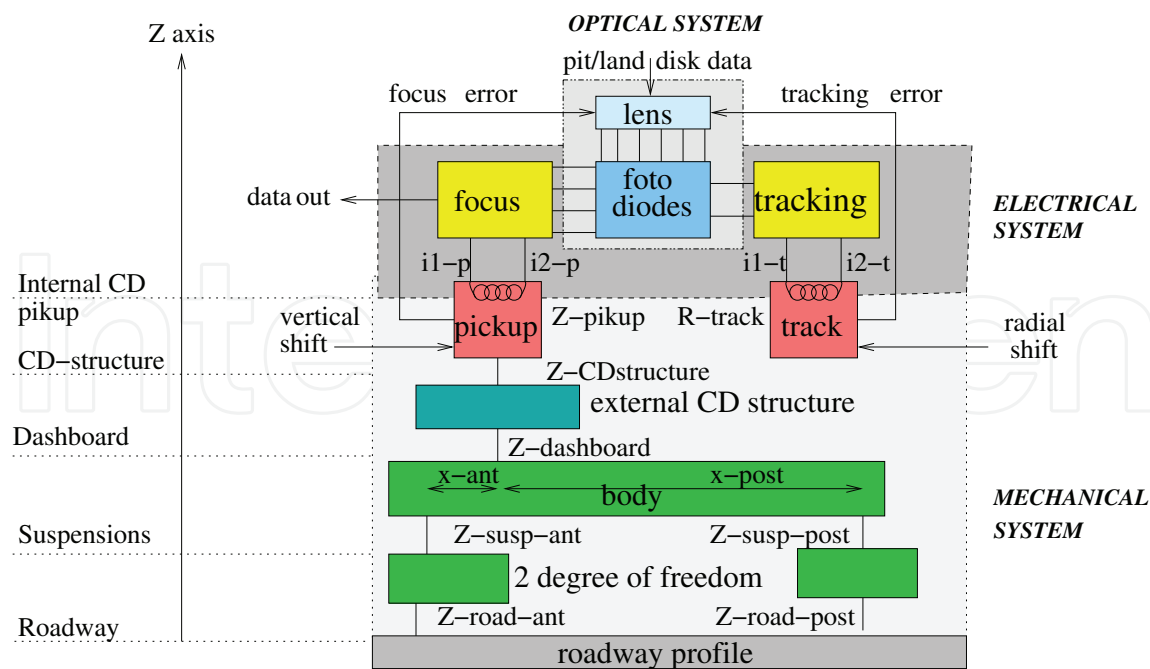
Z axis

OPTICAL SYSTEM

pit/land disk data

focus error

lens

tracking error

data out

focus

foto diodes

tracking

ELECTRICAL SYSTEM

i1−p

i2−p

i1−t

i2−t

Internal CD pikup

vertical shift

pickup

Z−pikup

R−track

track

radial shift

CD−structure

Z−CDstructure

external CD structure

Dashboard

Z−dashboard

x−ant

x−post

body

MECHANICAL SYSTEM

Suspensions

Z−susp−ant

Z−susp−post

2 degree of freedom

Roadway

Z−road−ant

Z−road−post

roadway profile